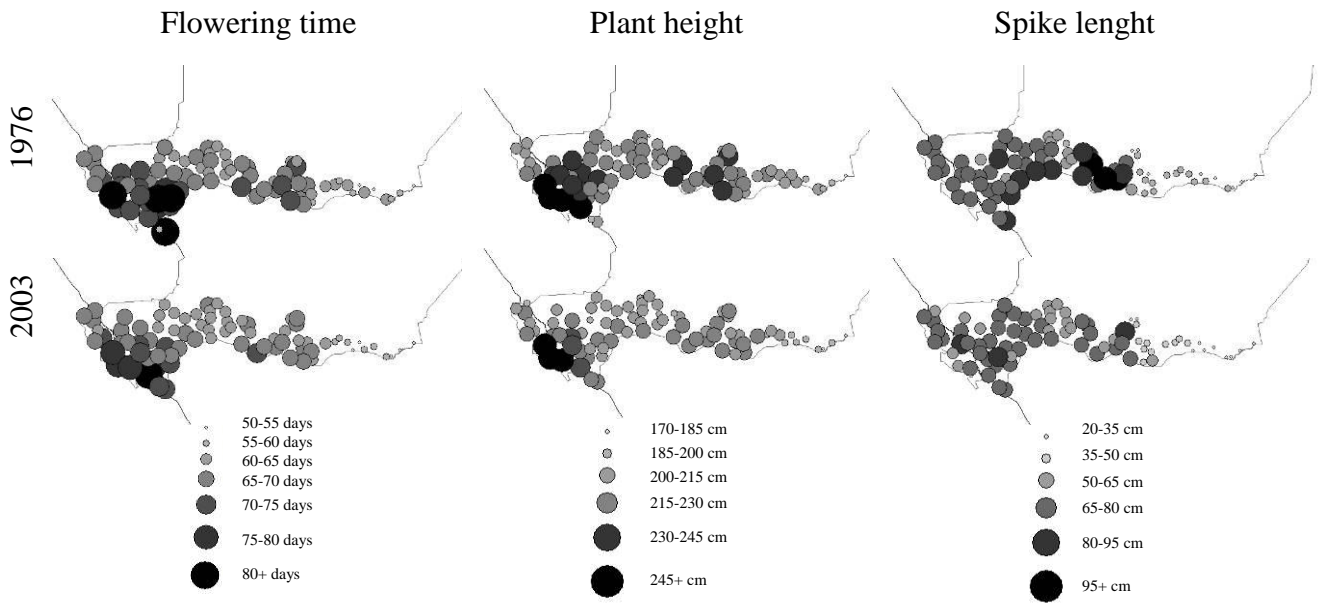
Flowering time

Plant height

Spike lenght

1976

2003

50-55 days
55-60 days
60-65 days
65-70 days
70-75 days
75-80 days
80+ days

170-185 cm
185-200 cm
200-215 cm
215-230 cm
230-245 cm
245+ cm

20-35 cm
35-50 cm
50-65 cm
65-80 cm
80-95 cm
95+ cm